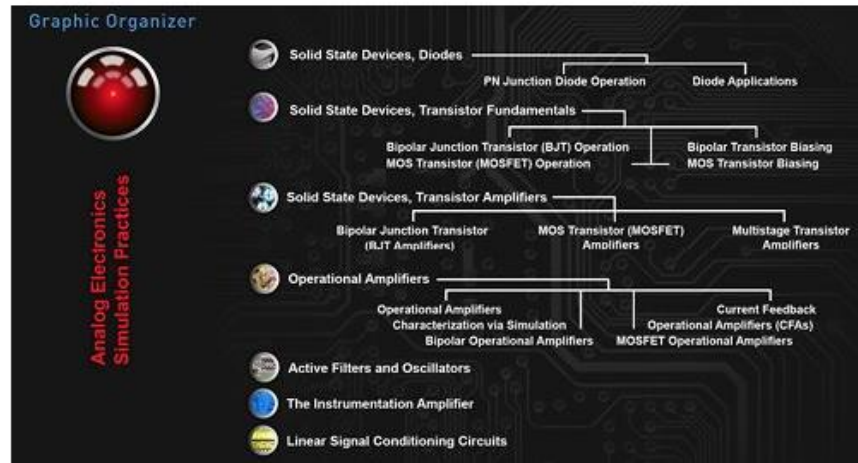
Graphic Organizer

Analog Electronics Simulation Practices

Solid State Devices, Diodes

PN Junction Diode Operation

Diode Applications

Solid State Devices, Transistor Fundamentals

Bipolar Junction Transistor (BJT) Operation
MOS Transistor (MOSFET) Operation

Bipolar Transistor Biasing
MOS Transistor Biasing

Solid State Devices, Transistor Amplifiers

Bipolar Junction Transistor (BJT Amplifiers)

MOS Transistor (MOSFET) Amplifiers

Multistage Transistor Amplifiers

Operational Amplifiers

Operational Amplifiers Characterization via Simulation

Bipolar Operational Amplifiers

MOSFET Operational Amplifiers

Current Feedback Operational Amplifiers (CFAs)

Active Filters and Oscillators

The Instrumentation Amplifier

Linear Signal Conditioning Circuits